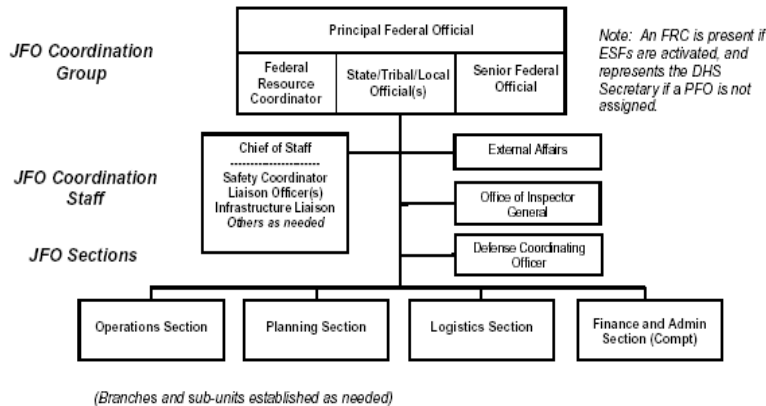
JFO Coordination Group

Principal Federal Official

Federal Resource Coordinator

State/Tribal/Local Official(s)

Senior Federal Official

Note: An FRC is present if ESFs are activated, and represents the DHS Secretary if a PFO is not assigned.

JFO Coordination Staff

Chief of Staff
----------------------
Safety Coordinator
Liaison Officer(s)
Infrastructure Liaison
Others as needed

External Affairs

Office of Inspector General

JFO Sections

Defense Coordinating Officer

Operations Section

Planning Section

Logistics Section

Finance and Admin Section (Compt)

(Branches and sub-units established as needed)